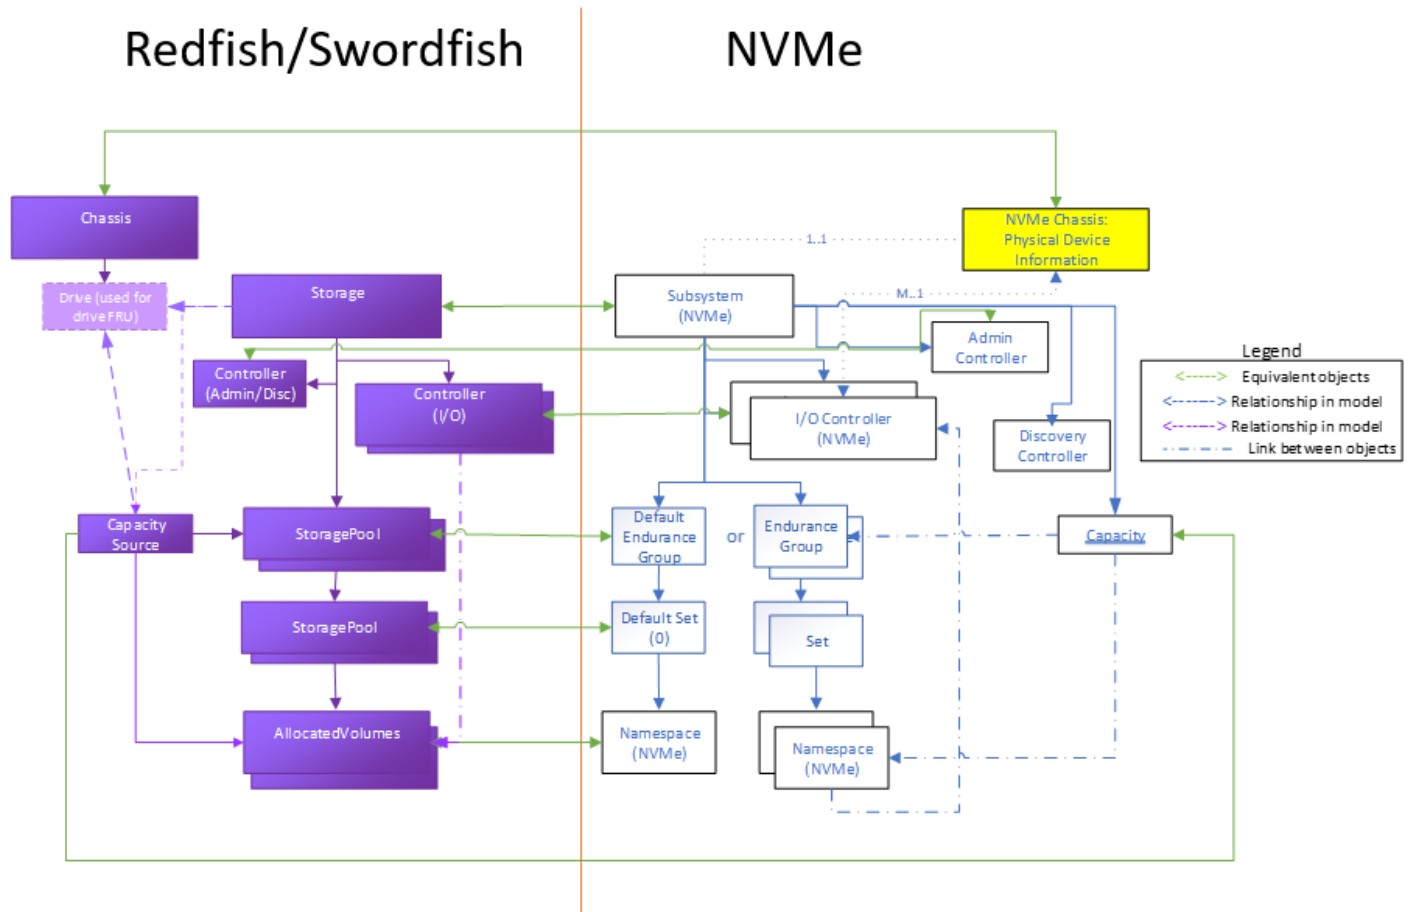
Redfish/Swordfish

NVMe

Chassis

NVMe Chassis: Physical Device Information

1..1

M..1

Drive (used for drive FRU)

Storage

Subsystem (NVMe)

Admin Controller

Legend

<-----> Equivalent objects

<-----> Relationship in model

<-----> Relationship in model

Link between objects

Controller (Admin/Disc)

Controller (I/O)

I/O Controller (NVMe)

Discovery Controller

Capacity Source

StoragePool

Default Endurance Group

or

Endurance Group

Capacity

StoragePool

Default Set (0)

Set

AllocatedVolumes

Namespace (NVMe)

Namespace (NVMe)